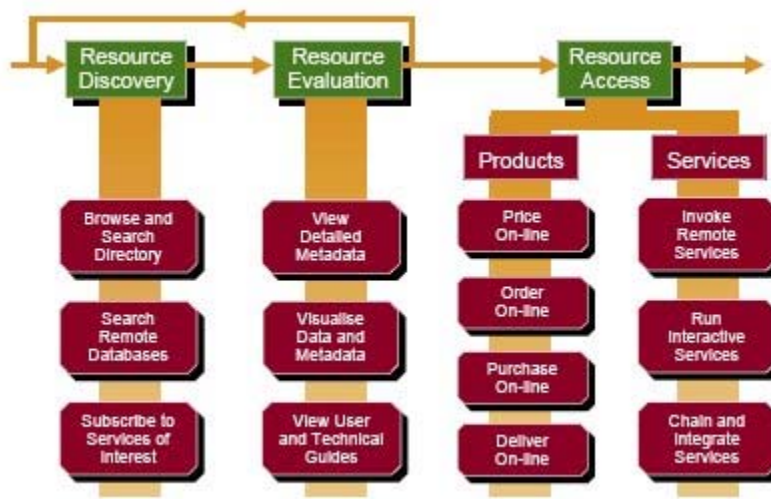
Resource Discovery

Resource Evaluation

Resource Access

Products

Services

Browse and Search Directory

Search Remote Databases

Subscribe to Services of Interest

View Detailed Metadata

Visualise Data and Metadata

View User and Technical Guides

Price On-line

Order On-line

Purchase On-line

Deliver On-line

Invoke Remote Services

Run Interactive Services

Chain and Integrate Services